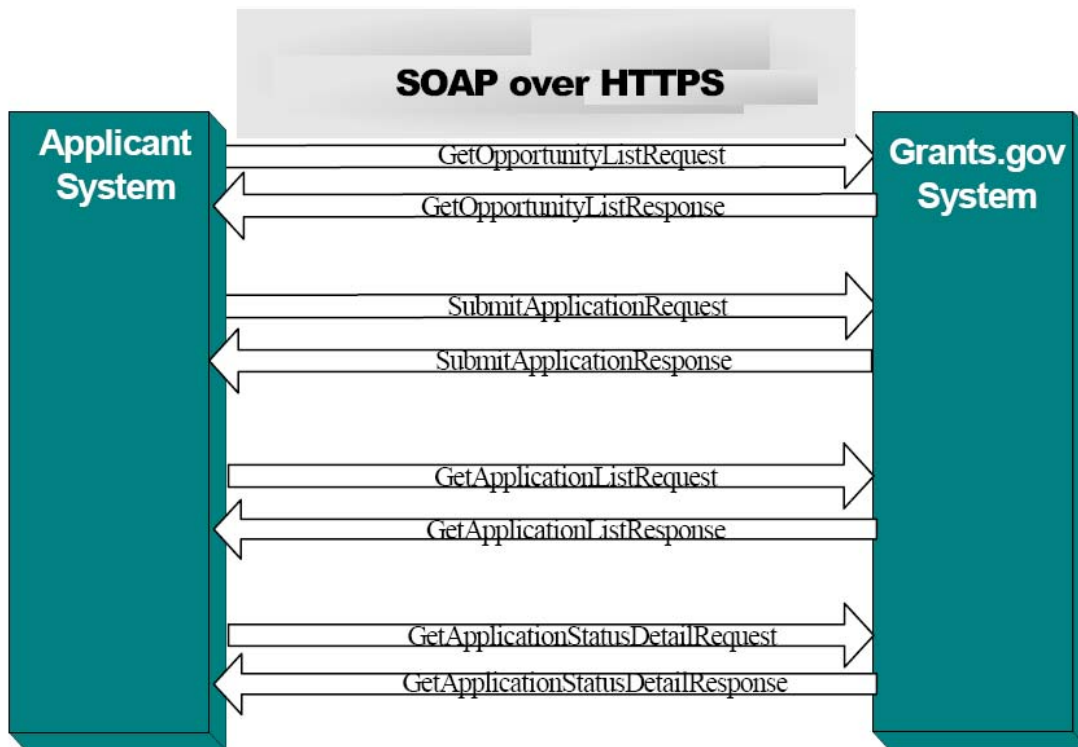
SOAP over HTTPS

Applicant System

Grants.gov System

GetOpportunityListRequest

GetOpportunityListResponse

SubmitApplicationRequest

SubmitApplicationResponse

GetApplicationListRequest

GetApplicationListResponse

GetApplicationStatusDetailRequest

GetApplicationStatusDetailResponse